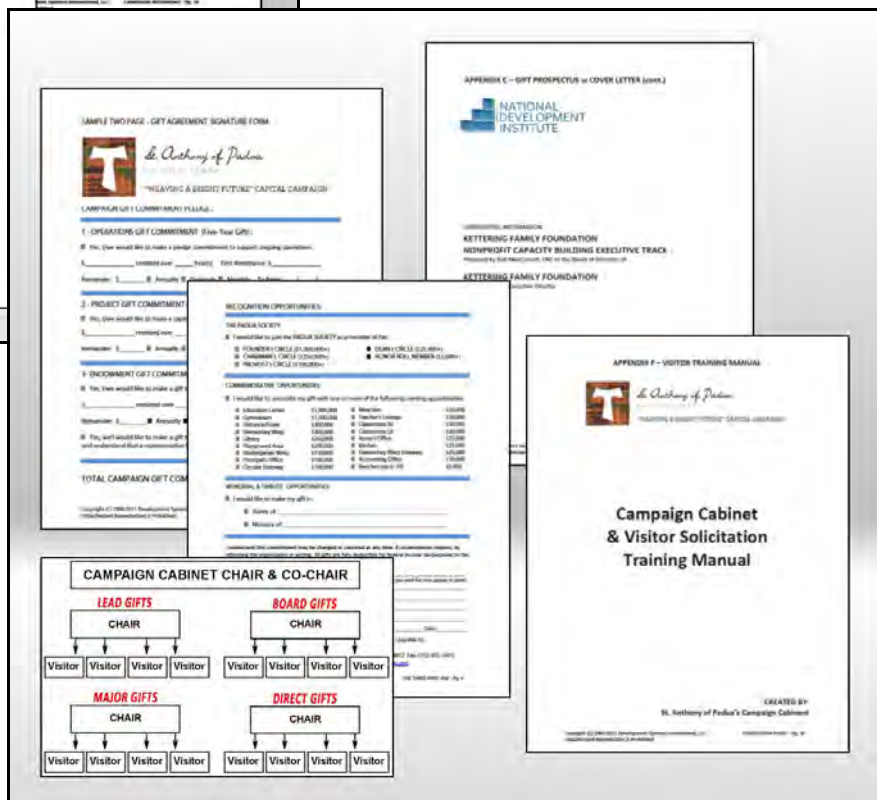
SAMPLE TWO PAGE - GIFT AGREEMENT SIGNATURE FORM

St. Anthony of Padua

"WEAVING A BRIGHT FUTURE" CAPITAL CAMPAIGN

CAMPAIGN GIFT COMMITMENT PLEDGE:

1 - OPERATIONS GIFT COMMITMENT (Five-Year Gift):

2 - PROJECT GIFT COMMITMENT

3 - ENDOWMENT GIFT COMMITMENT

TOTAL CAMPAIGN GIFT COM

APPENDIX C – GIFT PROSPECTUS or COVER LETTER (cont.)

NATIONAL DEVELOPMENT INSTITUTE

KETTERING FAMILY FOUNDATION
NONPROFIT CAPACITY BUILDING EXECUTIVE TRACK

KETTERING FAMILY FOUNDATION

RECOGNITION OPPORTUNITIES

THE PADUA SOCIETY

COMMEMORATIVE OPPORTUNITIES

MEMORIAL & TRIBUTE OPPORTUNITIES

APPENDIX F – VISITOR TRAINING MANUAL

St. Anthony of Padua

"WEAVING A BRIGHT FUTURE" CAPITAL CAMPAIGN

Campaign Cabinet
& Visitor Solicitation
Training Manual

CREATED BY:
St. Anthony of Padua's Campaign Cabinet

CAMPAIGN CABINET CHAIR & CO-CHAIR

LEAD GIFTS
CHAIR
Visitor Visitor Visitor Visitor

BOARD GIFTS
CHAIR
Visitor Visitor Visitor Visitor

MAJOR GIFTS
CHAIR
Visitor Visitor Visitor Visitor

DIRECT GIFTS
CHAIR
Visitor Visitor Visitor Visitor